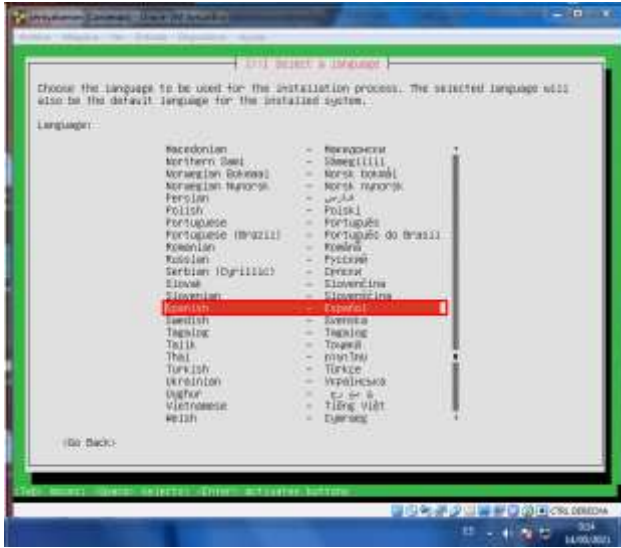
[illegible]

[!!] Select a language

Choose the language to be used for the installation process. The selected language will also be the default language for the installed system.

Language:

Macedonian - Македонски
Northern Sami - Sámegillii
Norwegian Bokmaal - Norsk bokmål
Norwegian Nynorsk - Norsk nynorsk
Persian - فارسی
Polish - Polski
Portuguese - Português
Portuguese (Brazil) - Português do Brasil
Romanian - Română
Russian - Русский
Serbian (Cyrillic) - Српски
Slovak - Slovenčina
Slovenian - Slovenščina
Spanish - Español
Swedish - Svenska
Tagalog - Tagalog
Tajik - Тоҷикӣ
Thai - ภาษาไทย
Turkish - Türkçe
Ukrainian - Українська
Uyghur - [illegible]
Vietnamese - Tiếng Việt
Welsh - Cymraeg

<Go Back>

<Tab> moves; <Space> selects; <Enter> activates buttons

CTRL DERECHA

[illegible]
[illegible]